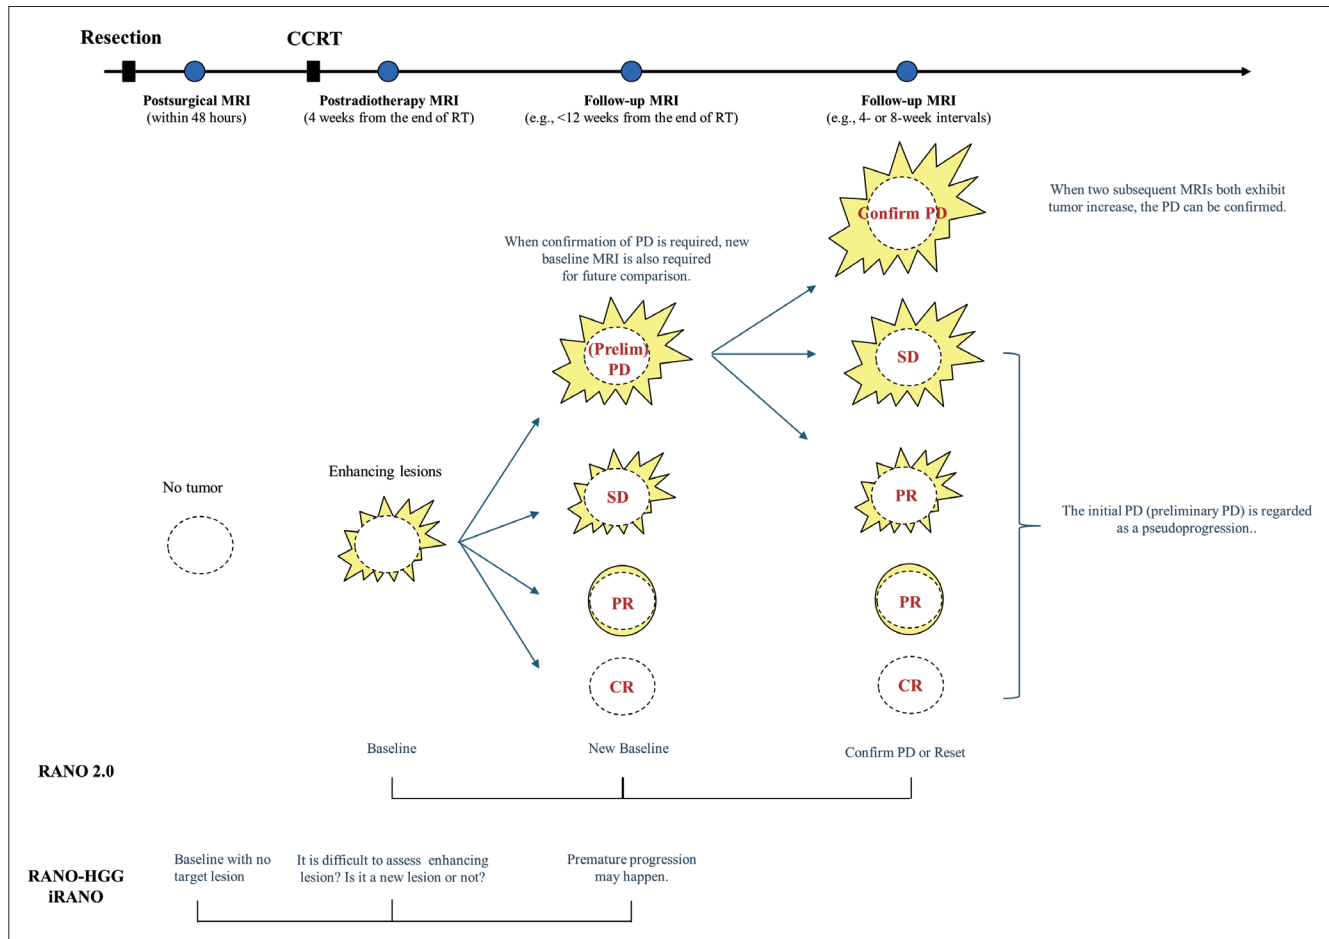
Resection

CCRT

Postsurgical MRI
(within 48 hours)

Postradiotherapy MRI
(4 weeks from the end of RT)

Follow-up MRI
(e.g., <12 weeks from the end of RT)

Follow-up MRI
(e.g., 4- or 8-week intervals)

Confirm PD

When two subsequent MRIs both exhibit tumor increase, the PD can be confirmed.

When confirmation of PD is required, new baseline MRI is also required for future comparison.

(Prelim) PD

SD

No tumor

Enhancing lesions

SD

PR

The initial PD (preliminary PD) is regarded as a pseudoprogression..

PR

PR

CR

CR

Baseline

New Baseline

Confirm PD or Reset

RANO 2.0

RANO-HGG
iRANO

Baseline with no target lesion

It is difficult to assess enhancing lesion? Is it a new lesion or not?

Premature progression may happen.